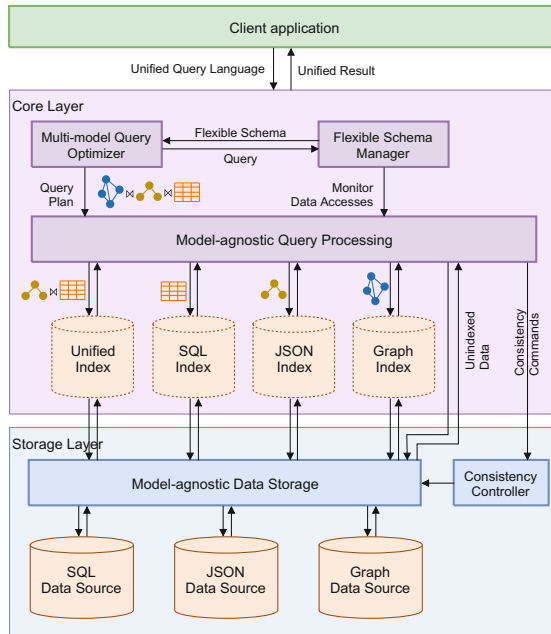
Client application

Unified Query Language

Unified Result

Core Layer

Multi-model Query Optimizer

Flexible Schema

Query

Flexible Schema Manager

Query Plan

$\bowtie$ $\bowtie$

Monitor Data Accesses

Model-agnostic Query Processing

$\bowtie$

Unified Index

SQL Index

JSON Index

Graph Index

Unindexed Data

Consistency Commands

Storage Layer

Model-agnostic Data Storage

Consistency Controller

SQL Data Source

JSON Data Source

Graph Data Source